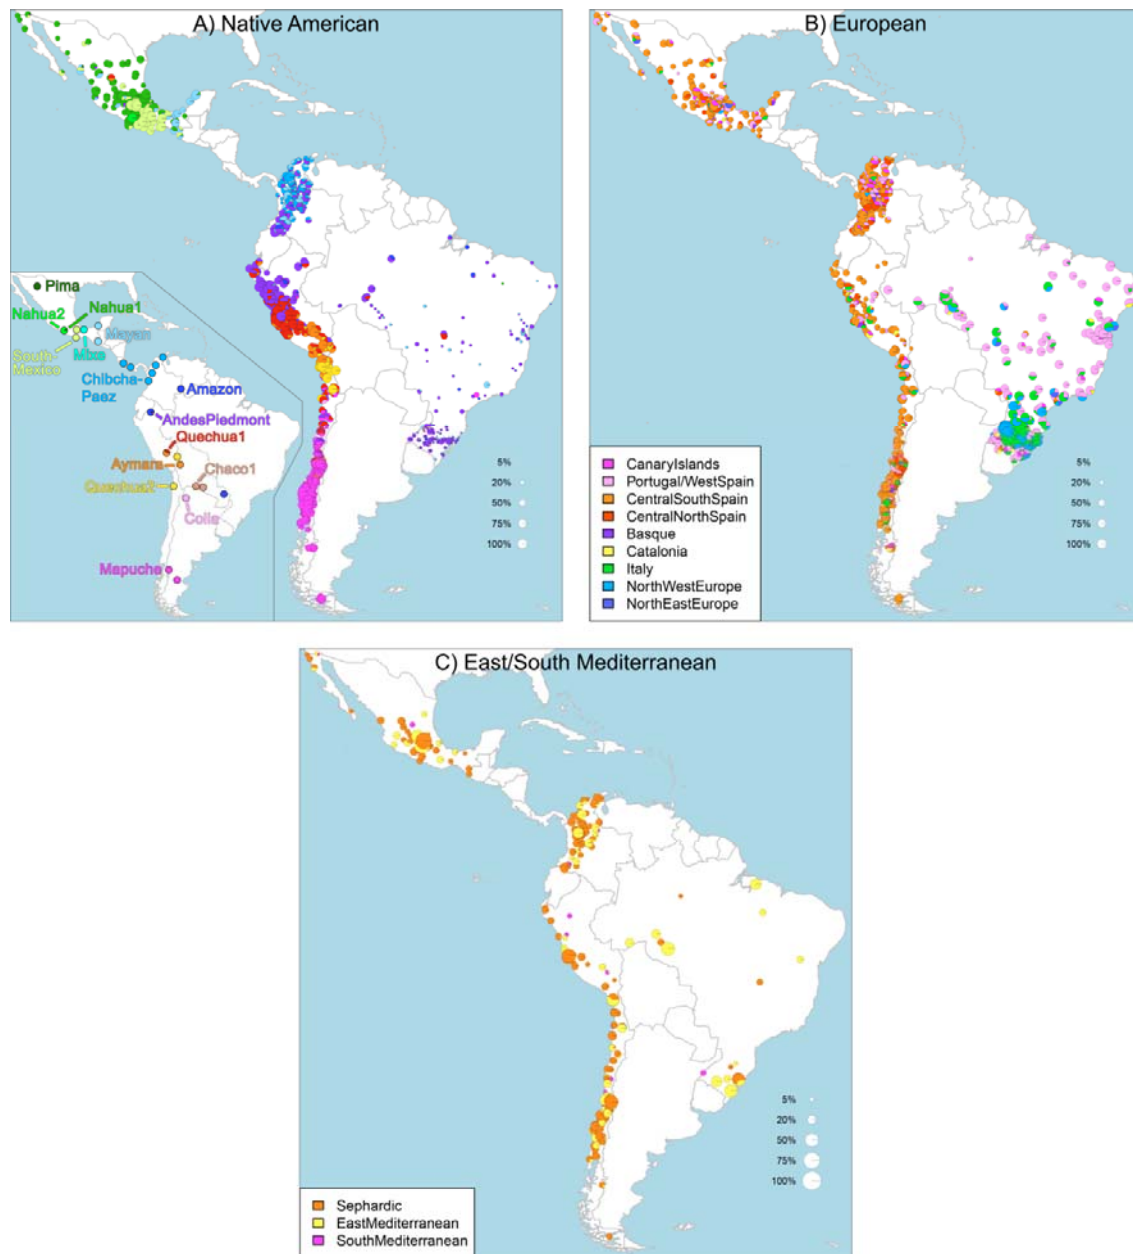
A) Native American

Pima
Nahua2
Nahua1
Mayan
South Mexico
Mixe
Chibcha-Paez
Amazon
AndesPiedmont
Quechua1
Aymara
Chaco1
Quechua2
Colla
Mapuche

5%
20%
50%
75%
100%

B) European

CanaryIslands
Portugal/WestSpain
CentralSouthSpain
CentralNorthSpain
Basque
Catalonia
Italy
NorthWestEurope
NorthEastEurope

5%
20%
50%
75%
100%

C) East/South Mediterranean

5%
20%
50%
75%
100%

Sephardic
EastMediterranean
SouthMediterranean